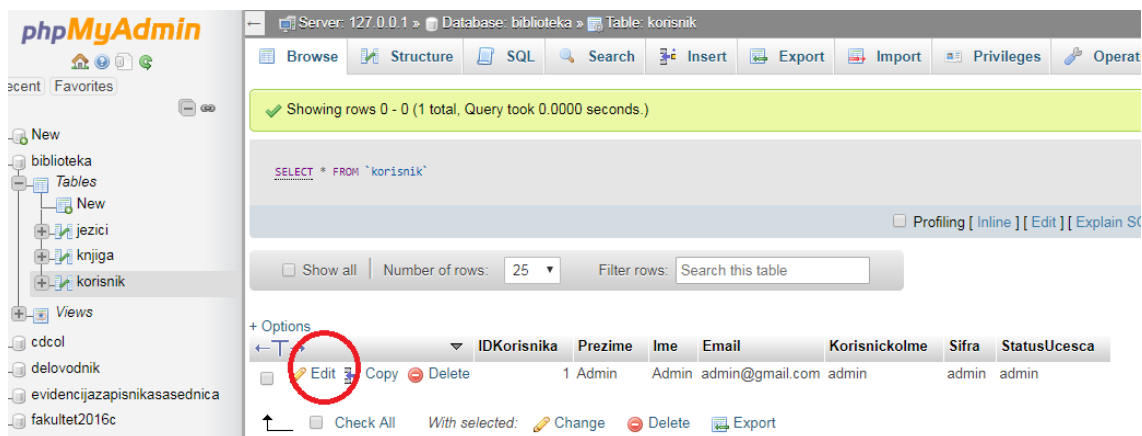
phpMyAdmin

ecent Favorites

New
biblioteka
Tables
New
jezici
knjiga
korisnik
Views
cdcol
delovodnik
evidencijazapisnikasasednica
fakultet2016c

Server: 127.0.0.1 » Database: biblioteka » Table: korisnik

Browse Structure SQL Search Insert Export Import Privileges Operat

Showing rows 0 - 0 (1 total, Query took 0.0000 seconds.)

SELECT * FROM `korisnik`

Profiling [ Inline ] [ Edit ] [ Explain SQ

Show all | Number of rows: 25 Filter rows: Search this table

+ Options

| | | IDKorisnika | Prezime | Ime | Email | Korisnickolme | Sifra | StatusUcesca |
|---|---|---|---|---|---|---|---|---|
| | Edit Copy Delete | 1 | Admin | Admin | admin@gmail.com | admin | admin | admin |

Check All With selected: Change Delete Export